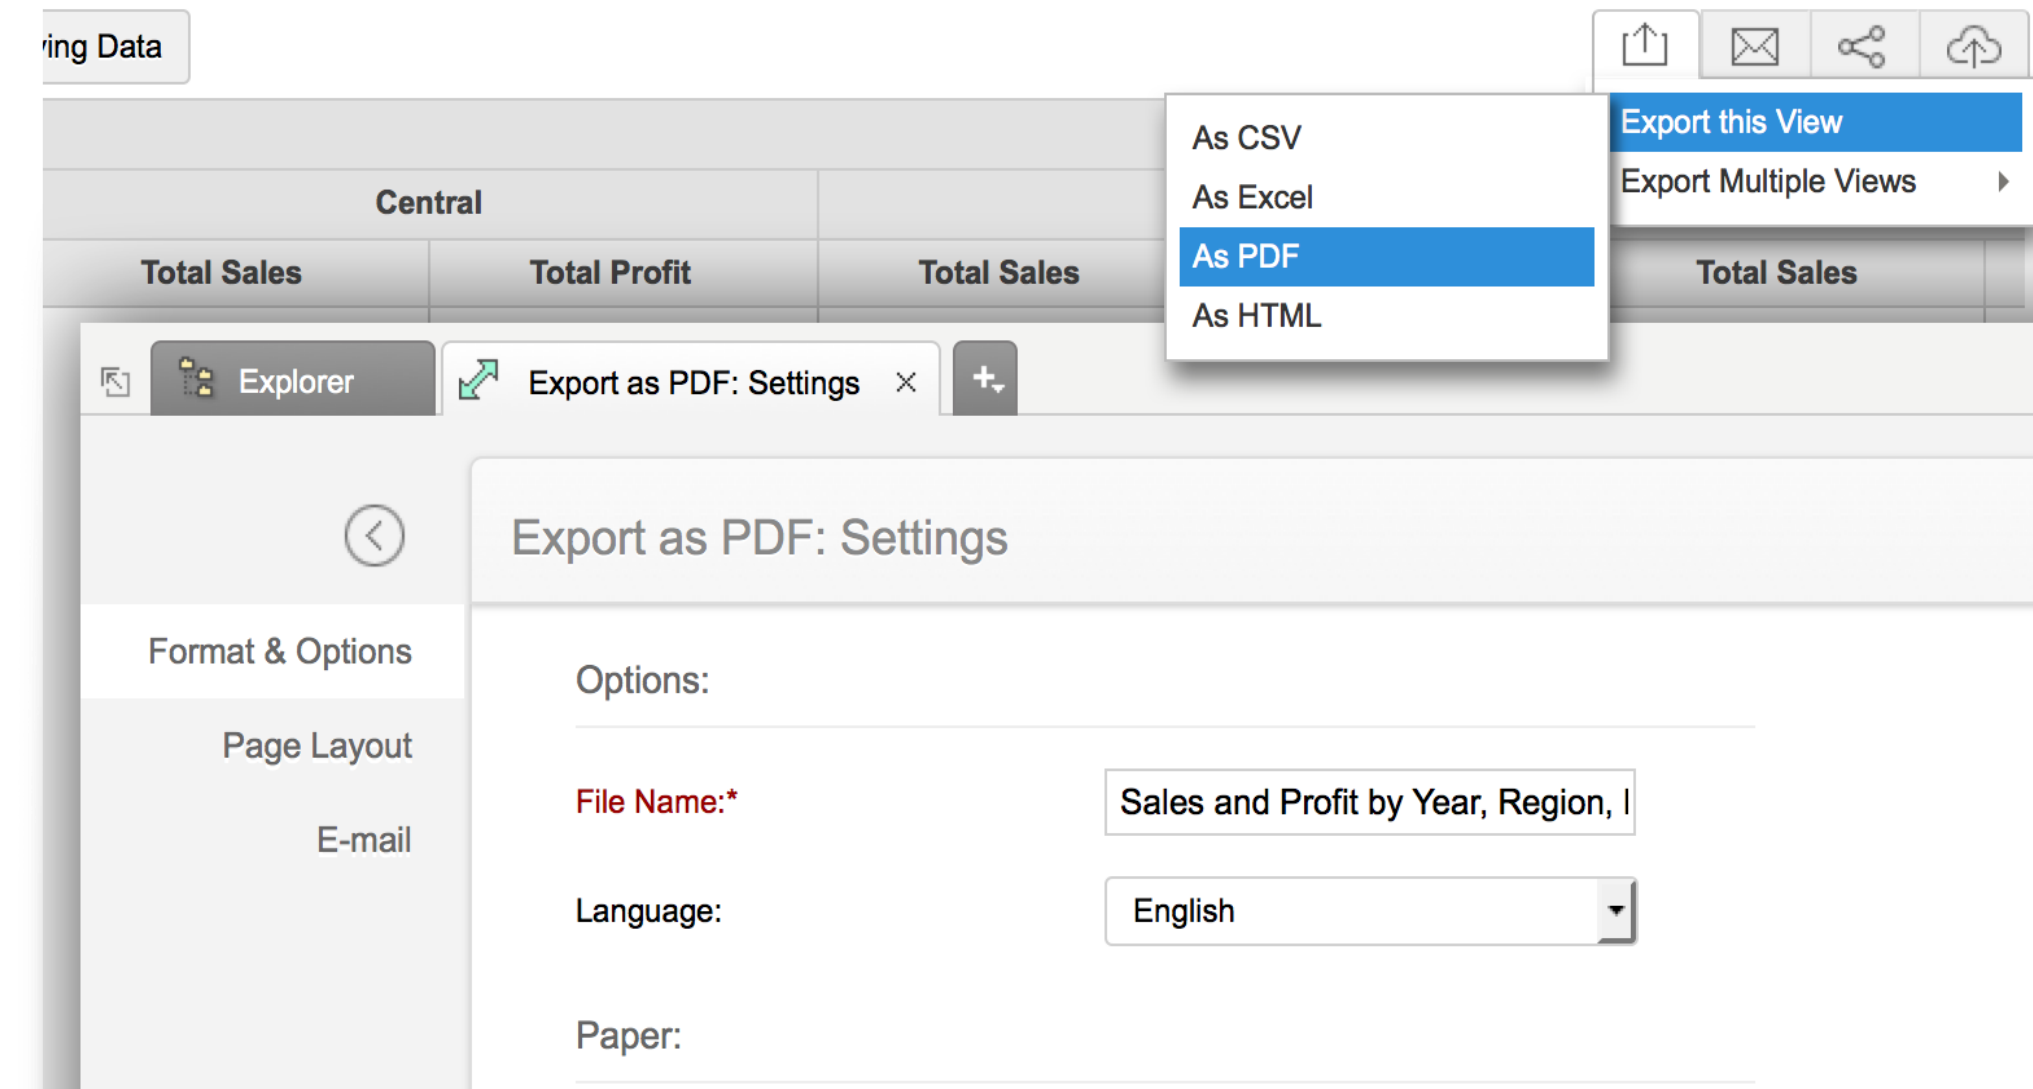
ing Data

Export this View
Export Multiple Views

As CSV
As Excel
As PDF
As HTML

Central

| Total Sales | Total Profit | Total Sales | Total Sales |
|---|---|---|---|

Explorer
Export as PDF: Settings ×
+

Export as PDF: Settings

Format & Options
Page Layout
E-mail

Options:

File Name:*
Sales and Profit by Year, Region, I

Language:
English

Paper: